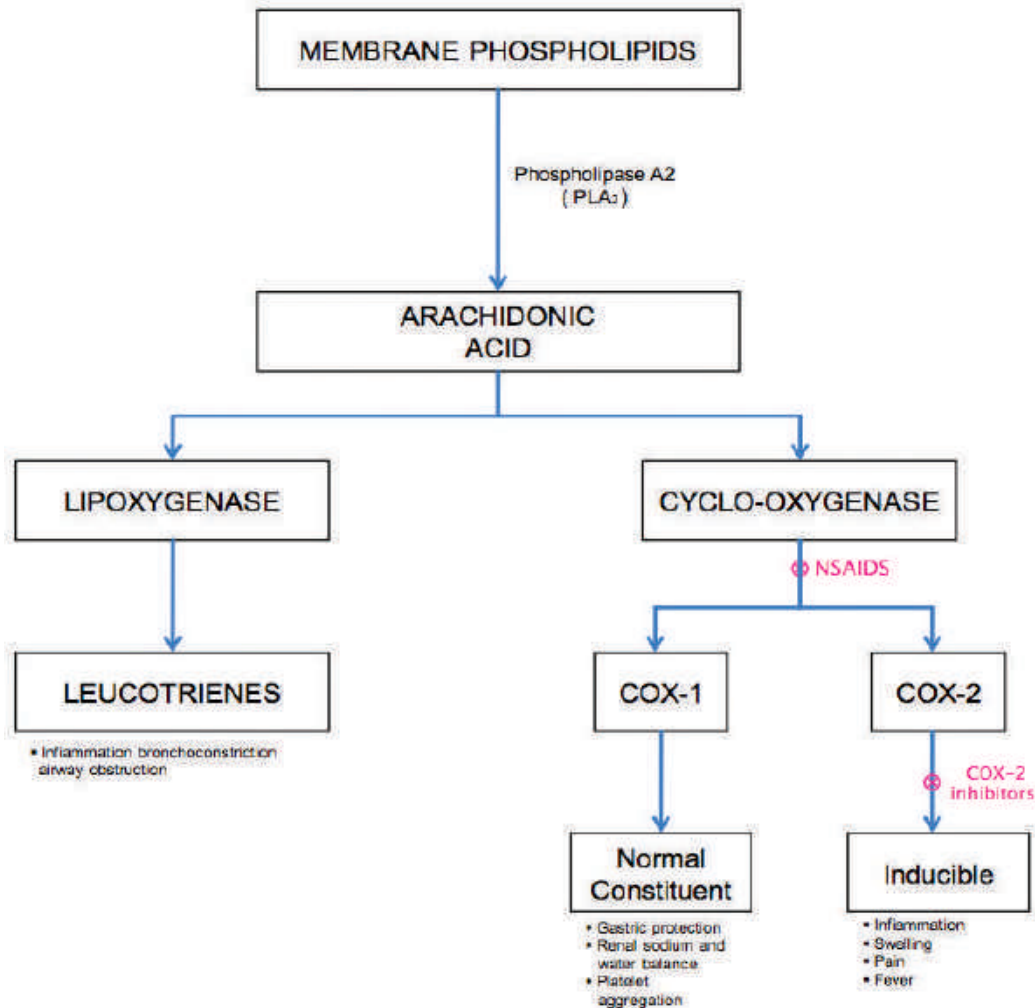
MEMBRANE PHOSPHOLIPIDS

Phospholipase A2 ( $PLA_2$ )

ARACHIDONIC ACID

LIPOXYGENASE

CYCLO-OXYGENASE

⊗ NSAIDS

LEUCOTRIENES

• Inflammation bronchoconstriction airway obstruction

COX-1

COX-2

⊗ COX-2 inhibitors

Normal Constituent

• Gastric protection
• Renal sodium and water balance
• Platelet aggregation

Inducible

• Inflammation
• Swelling
• Pain
• Fever